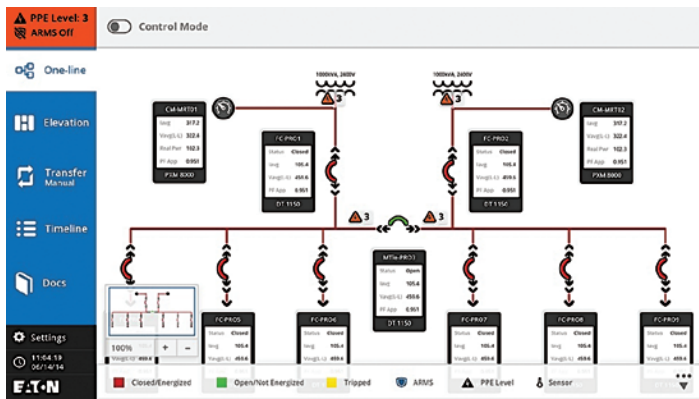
PPE Level: 3
ARMS Off

Control Mode

One-line

Elevation

Transfer
Manual

Timeline

Docs

Settings

11:04:19
06/14/14

EATON

1000kVA, 2400V
3

1000kVA, 2400V
3

CM-MRT01
Iavg 317.2
Vavg(L-L) 322.6
Real Pwr 102.3
PF App 0.951
PXM 8000

FC-PRO1
Status Closed
Iavg 105.4
Vavg(L-L) 459.6
PF App 0.951
DT 1150

FC-PRO2
Status Closed
Iavg 105.4
Vavg(L-L) 459.6
PF App 0.951
DT 1150

CM-MRT02
Iavg 317.2
Vavg(L-L) 322.4
Real Pwr 102.3
PF App 0.951
PXM 8000

3

3

MTie-PRO1
Status Open
Iavg 105.4
Vavg(L-L) 459.6
PF App 0.951
DT 1150

100%
+
−

FC-PRO5
Status Closed
Iavg 105.4
Vavg(L-L) 459.6

FC-PRO6
Status Closed
Iavg 105.4
Vavg(L-L) 459.6

FC-PRO7
Status Closed
Iavg 105.4
Vavg(L-L) 459.6

FC-PRO8
Status Closed
Iavg 105.4
Vavg(L-L) 459.6

FC-PRO9
Status Closed
Iavg 105.4
Vavg(L-L) 459.6

Closed/Energized
Open/Not Energized
Tripped
ARMS
PPE Level
Sensor